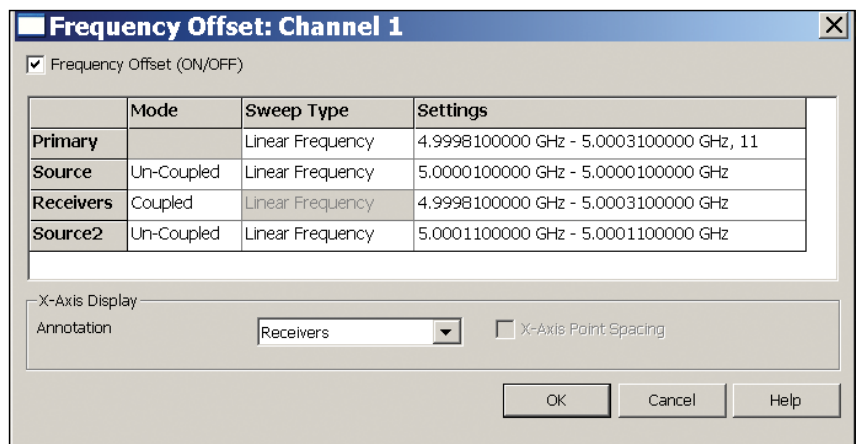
Frequency Offset: Channel 1

Frequency Offset (ON/OFF)

| | Mode | Sweep Type | Settings |
|---|---|---|---|
| Primary | | Linear Frequency | 4.9998100000 GHz - 5.0003100000 GHz, 11 |
| Source | Un-Coupled | Linear Frequency | 5.0000100000 GHz - 5.0000100000 GHz |
| Receivers | Coupled | Linear Frequency | 4.9998100000 GHz - 5.0003100000 GHz |
| Source2 | Un-Coupled | Linear Frequency | 5.0001100000 GHz - 5.0001100000 GHz |

X-Axis Display

Annotation

Receivers

X-Axis Point Spacing

OK

Cancel

Help